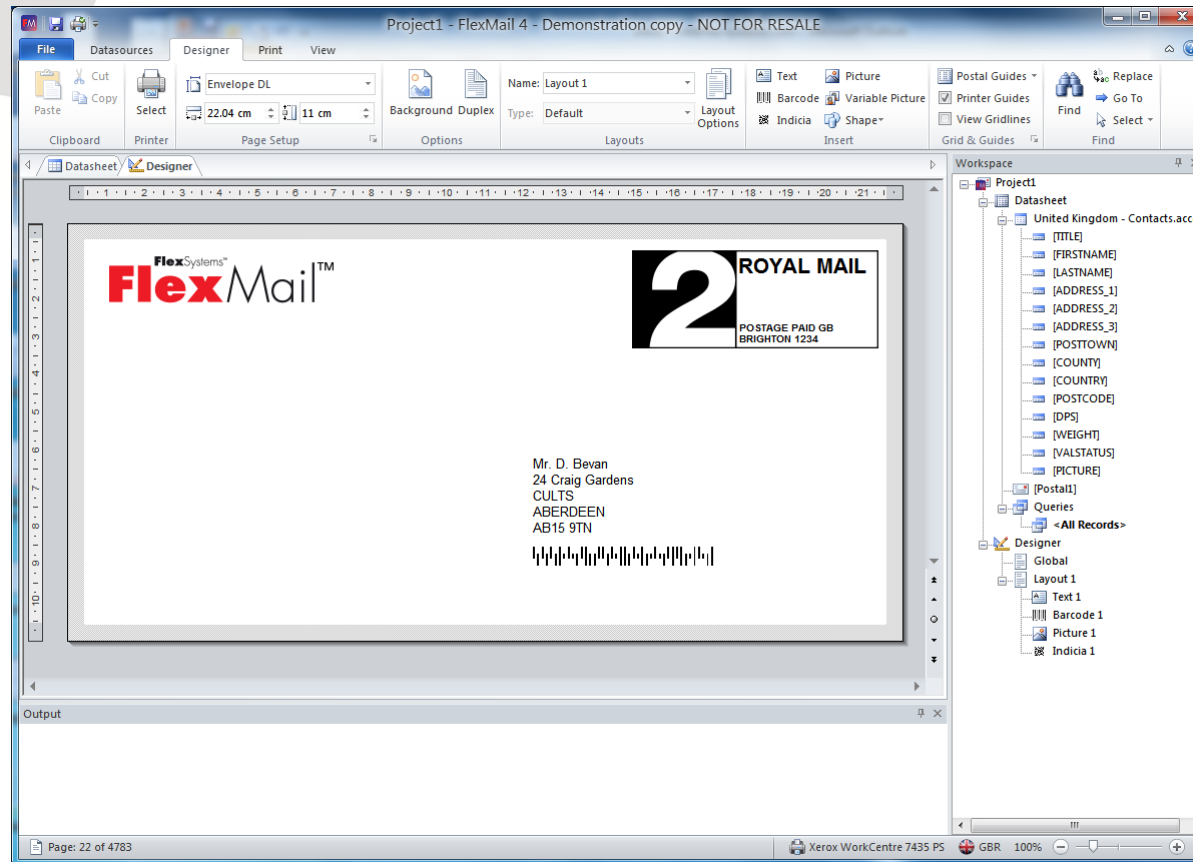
Project1 - FlexMail 4 - Demonstration copy - NOT FOR RESALE

File Datasources Designer Print View

Paste Cut Copy Clipboard
Select Printer
Envelope DL
22.04 cm 11 cm
Page Setup
Background Duplex
Options
Name: Layout 1
Type: Default
Layout Options
Layouts
Text Picture
Barcode Variable Picture
Indicia Shape
Insert
Postal Guides
Printer Guides
View Gridlines
Grid & Guides
Find
Replace
Go To
Select
Find

Datasheet Designer

1 2 3 4 5 6 7 8 9 10 11 12 13 14 15 16 17 18 19 20 21

FlexSystems™
FlexMail™

2 ROYAL MAIL
POSTAGE PAID GB
BRIGHTON 1234

Mr. D. Bevan
24 Craig Gardens
CULTS
ABERDEEN
AB15 9TN

Workspace
Project1
Datasheet
United Kingdom - Contacts.acc
[TITLE]
[FIRSTNAME]
[LASTNAME]
[ADDRESS_1]
[ADDRESS_2]
[ADDRESS_3]
[POSTTOWN]
[COUNTY]
[COUNTRY]
[POSTCODE]
[DPS]
[WEIGHT]
[VALSTATUS]
[PICTURE]
[Postal1]
Queries
<All Records>
Designer
Global
Layout 1
Text 1
Barcode 1
Picture 1
Indicia 1

Output

Page: 22 of 4783
Xerox WorkCentre 7435 PS GBR 100%